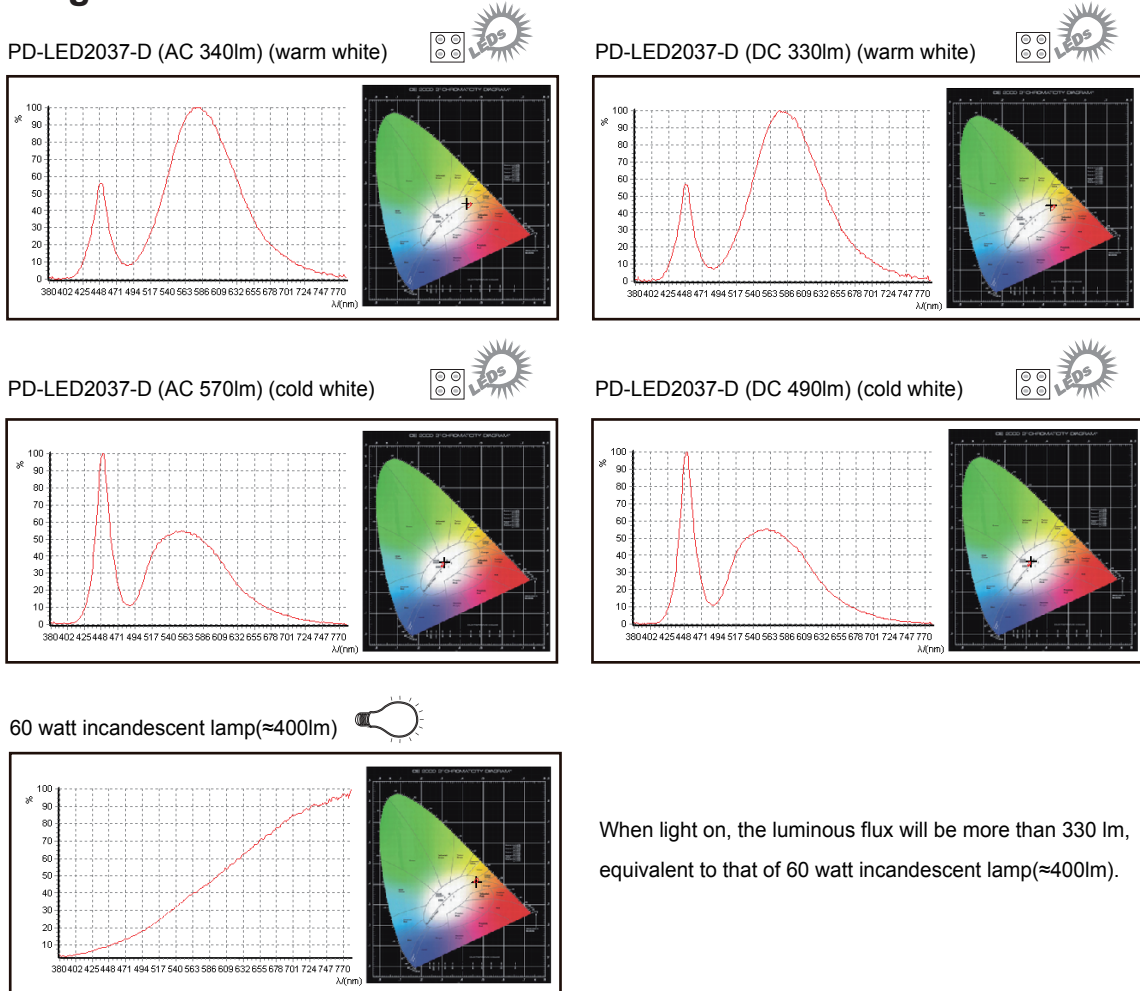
PD-LED2037-D (AC 340lm) (warm white)

LEDs

%
100
90
80
70
60
50
40
30
20
10
0
380 402 425 448 471 494 517 540 563 586 609 632 655 678 701 724 747 770
λ/(nm)

PD-LED2037-D (DC 330lm) (warm white)

LEDs

%
100
90
80
70
60
50
40
30
20
10
0
380 402 425 448 471 494 517 540 563 586 609 632 655 678 701 724 747 770
λ/(nm)

PD-LED2037-D (AC 570lm) (cold white)

LEDs

%
100
90
80
70
60
50
40
30
20
10
0
380 402 425 448 471 494 517 540 563 586 609 632 655 678 701 724 747 770
λ/(nm)

PD-LED2037-D (DC 490lm) (cold white)

LEDs

%
100
90
80
70
60
50
40
30
20
10
0
380 402 425 448 471 494 517 540 563 586 609 632 655 678 701 724 747 770
λ/(nm)

60 watt incandescent lamp(≈400lm)

%
100
90
80
70
60
50
40
30
20
10
380 402 425 448 471 494 517 540 563 586 609 632 655 678 701 724 747 770
λ/(nm)

When light on, the luminous flux will be more than 330 lm, equivalent to that of 60 watt incandescent lamp(≈400lm).